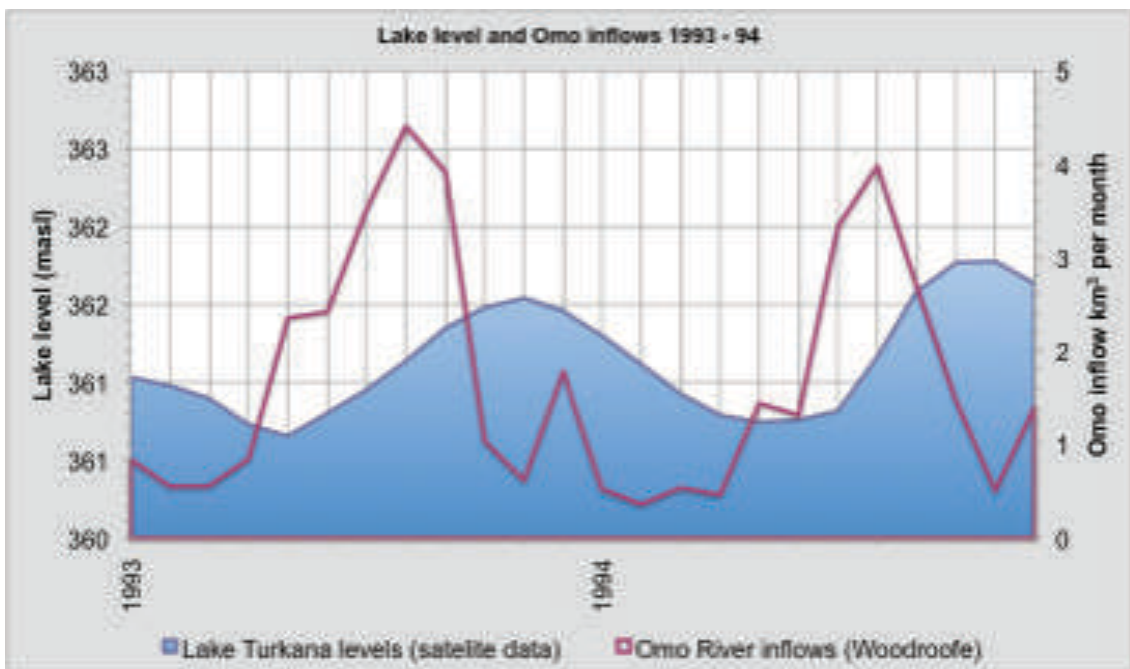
Lake level and Omo inflows 1993 - 94

Lake level (masl)

363
363
362
362
361
361
360

Omo inflow km$^3$ per month

5
4
3
2
1
0

1993
1994

Lake Turkana levels (satellite data)
Omo River inflows (Woodroofe)